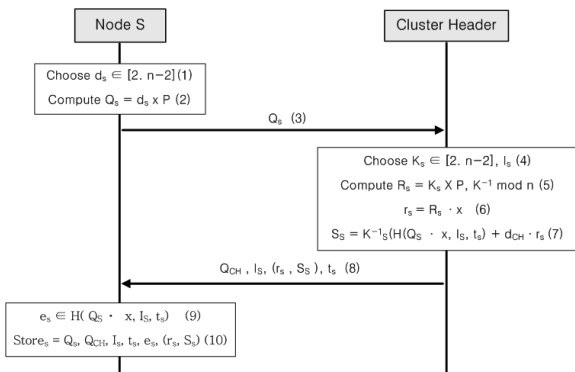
Node S

Cluster Header

Choose $d_s \in [2.\ n-2]$ (1)

Compute $Q_s = d_s \times P$ (2)

$Q_s$ (3)

Choose $K_s \in [2.\ n-2]$, $I_s$ (4)

Compute $R_s = K_s \text{ X } P$, $K^{-1} \bmod n$ (5)

$r_s = R_s \cdot x$ (6)

$S_S = K^{-1}{}_S(H(Q_S \cdot x, I_S, t_s) + d_{CH} \cdot r_s$ (7)

$Q_{CH}$, $I_S$, $(r_s, S_S)$, $t_s$ (8)

$e_s \in H(Q_S \cdot x, I_S, t_s)$ (9)

$Store_s = Q_s, Q_{CH}, I_s, t_s, e_s, (r_s, S_s)$ (10)